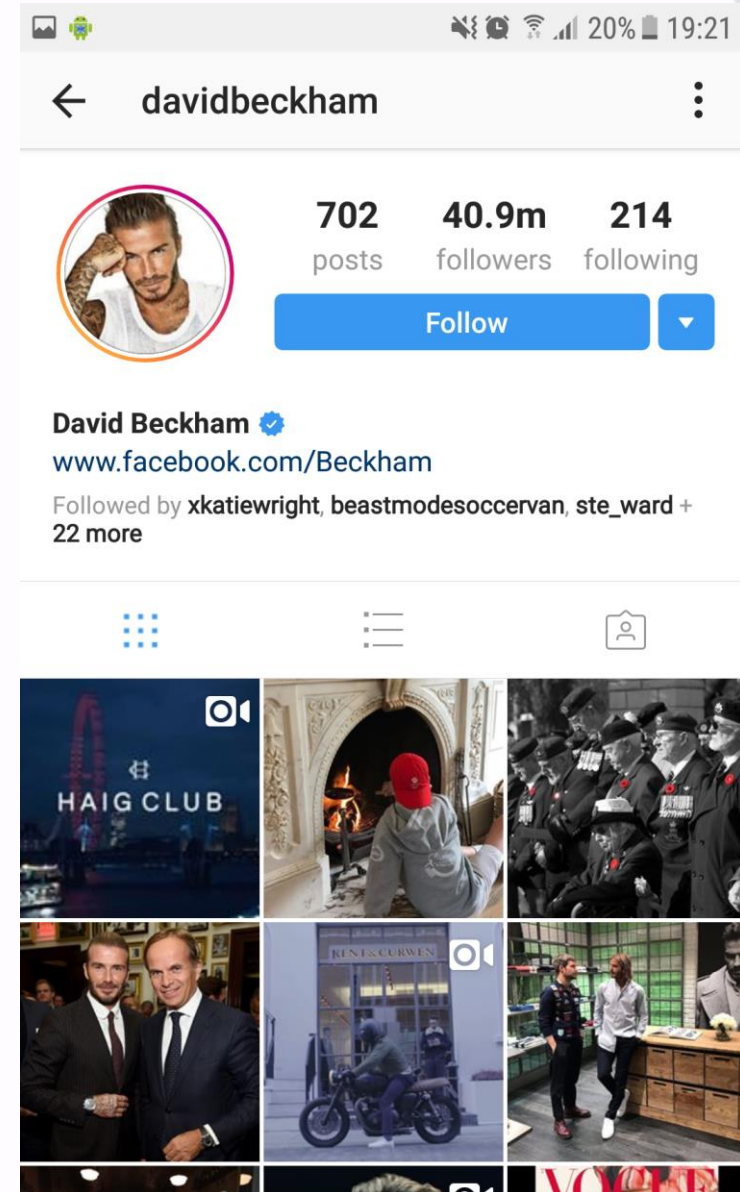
20% 19:21

davidbeckham

702
posts

40.9m
followers

214
following

Follow

David Beckham
www.facebook.com/Beckham
Followed by xkatiewright, beastmodesoccervan, ste_ward + 22 more

HAIG CLUB

KENT & CURWEN

VOGUE